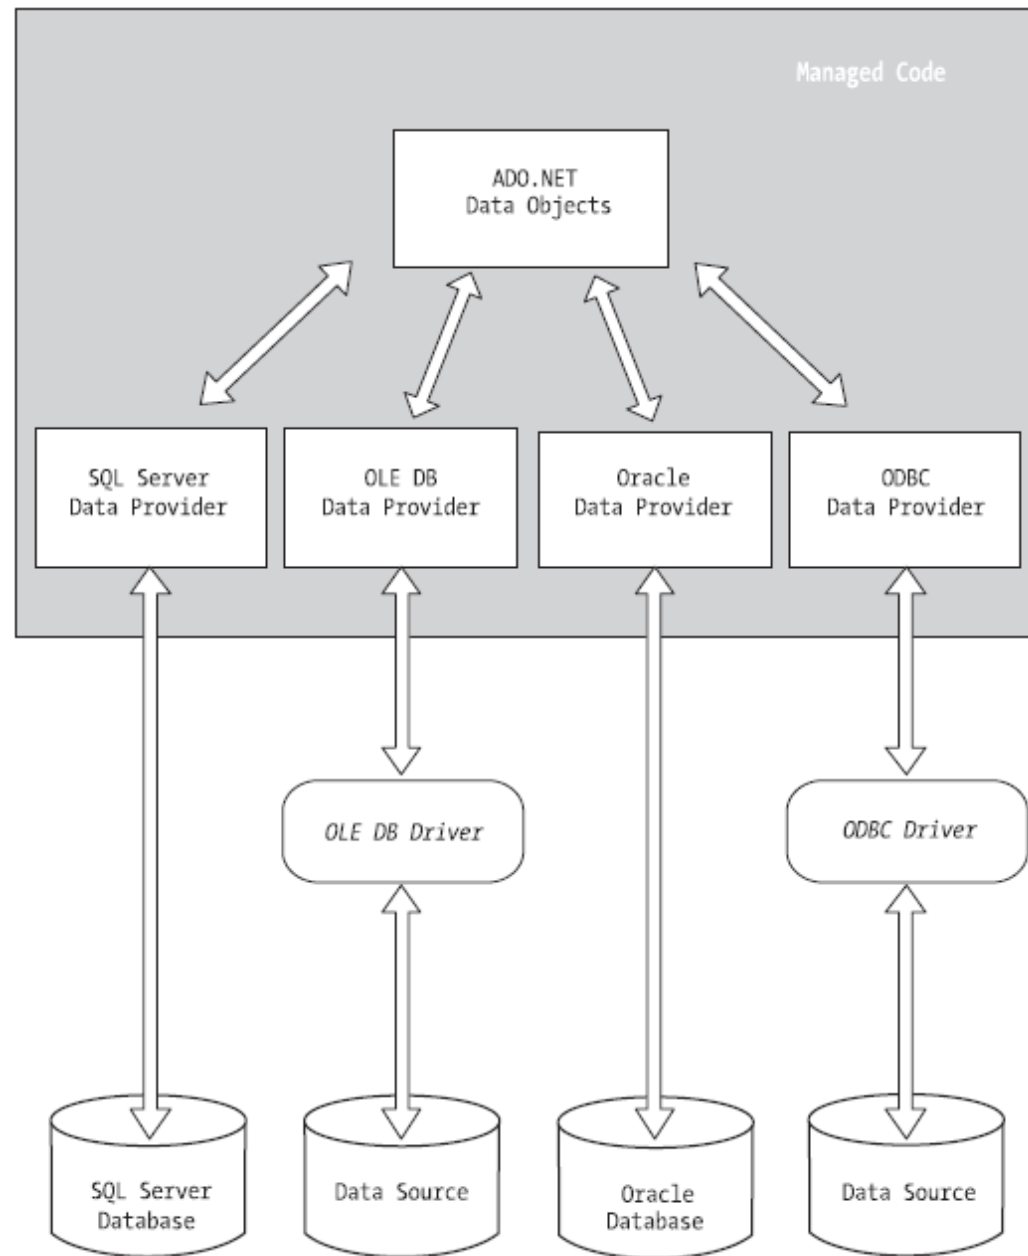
Managed Code

ADO.NET
Data Objects

SQL Server
Data Provider

OLE DB
Data Provider

Oracle
Data Provider

ODBC
Data Provider

OLE DB Driver

ODBC Driver

SQL Server
Database

Data Source

Oracle
Database

Data Source